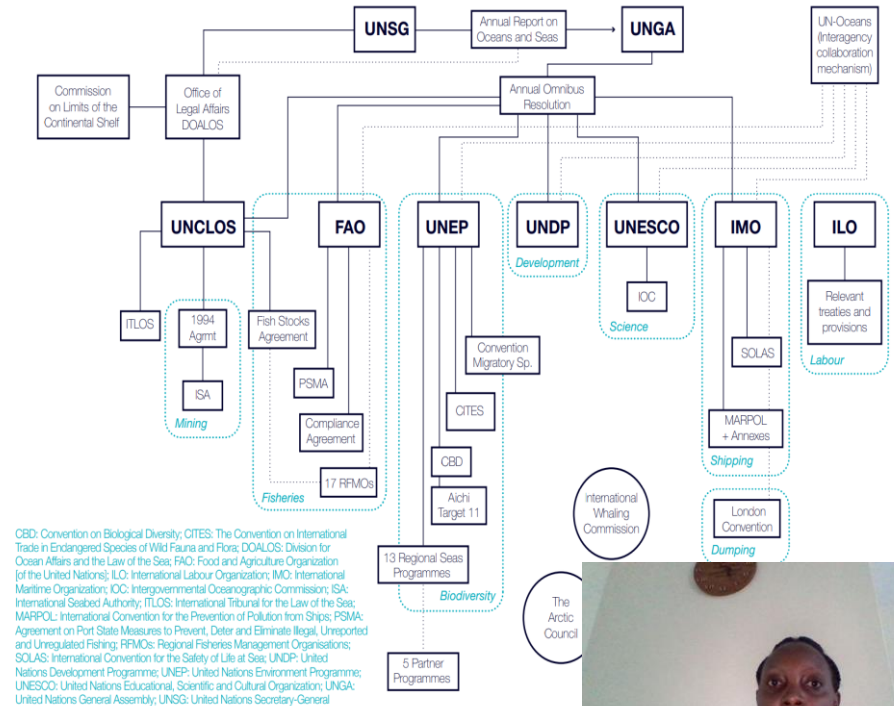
UNSG

Annual Report on Oceans and Seas

UNGA

UN-Oceans (Interagency collaboration mechanism)

Commission on Limits of the Continental Shelf

Office of Legal Affairs DOALOS

Annual Omnibus Resolution

UNCLOS

FAO

UNEP

UNDP

Development

UNESCO

IMO

ILO

ITLOS

1994 Agrmt

ISA

Mining

Fish Stocks Agreement

PSMA

Compliance Agreement

17 RFMOs

Fisheries

Convention Migratory Sp.

CITES

CBD

Aichi Target 11

13 Regional Seas Programmes

Biodiversity

5 Partner Programmes

IOC

Science

SOLAS

MARPOL + Annexes

Shipping

Relevant treaties and provisions

Labour

London Convention

Dumping

International Whaling Commission

The Arctic Council

CBD: Convention on Biological Diversity; CITES: The Convention on International Trade in Endangered Species of Wild Fauna and Flora; DOALOS: Division for Ocean Affairs and the Law of the Sea; FAO: Food and Agriculture Organization [of the United Nations]; ILO: International Labour Organization; IMO: International Maritime Organization; IOC: Intergovernmental Oceanographic Commission; ISA: International Seabed Authority; ITLOS: International Tribunal for the Law of the Sea; MARPOL: International Convention for the Prevention of Pollution from Ships; PSMA: Agreement on Port State Measures to Prevent, Deter and Eliminate Illegal, Unreported and Unregulated Fishing; RFMOs: Regional Fisheries Management Organisations; SOLAS: International Convention for the Safety of Life at Sea; UNDP: United Nations Development Programme; UNEP: United Nations Environment Programme; UNESCO: United Nations Educational, Scientific and Cultural Organization; UNGA: United Nations General Assembly; UNSG: United Nations Secretary-General